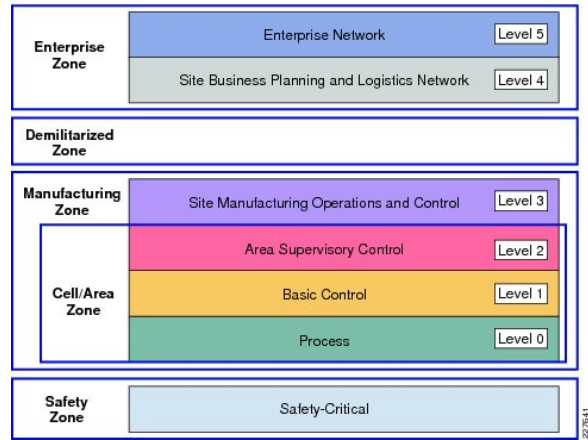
Enterprise Zone

Enterprise Network Level 5

Site Business Planning and Logistics Network Level 4

Demilitarized Zone

Manufacturing Zone

Site Manufacturing Operations and Control Level 3

Cell/Area Zone

Area Supervisory Control Level 2

Basic Control Level 1

Process Level 0

Safety Zone

Safety-Critical

227641